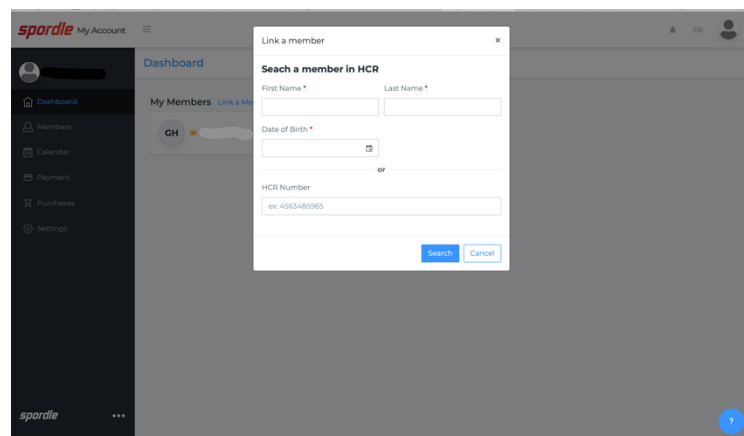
spordle My Account ≡

FR

Dashboard

Dashboard

Members

Calendar

Payment

Purchases

Settings

My Members Link a Me

GH

spordle •••

Link a member ×

Seach a member in HCR

First Name *

Last Name *

Date of Birth *

or

HCR Number

ex: 4563485965

Search Cancel

?